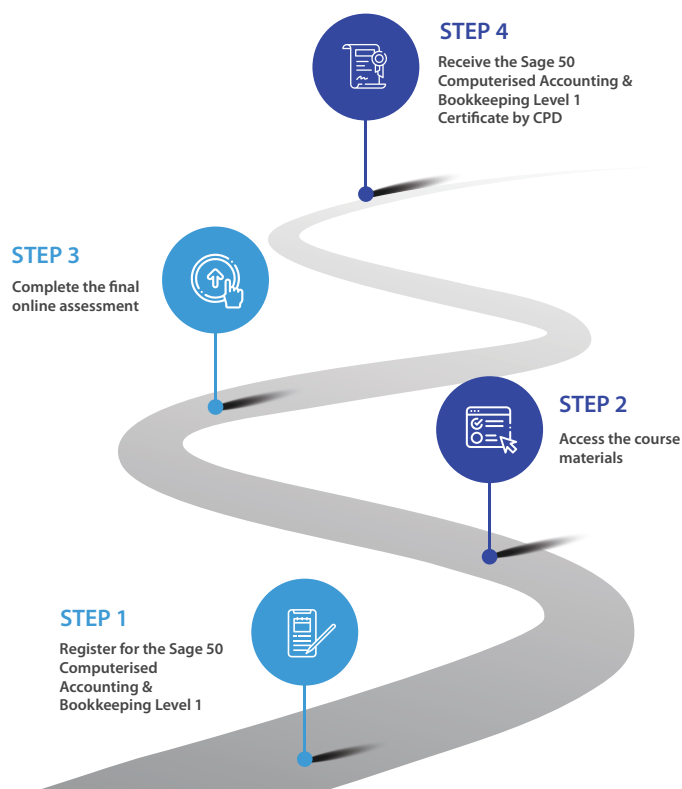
STEP 4

Receive the Sage 50 Computerised Accounting & Bookkeeping Level 1 Certificate by CPD

STEP 3

Complete the final online assessment

STEP 2

Access the course materials

STEP 1

Register for the Sage 50 Computerised Accounting & Bookkeeping Level 1